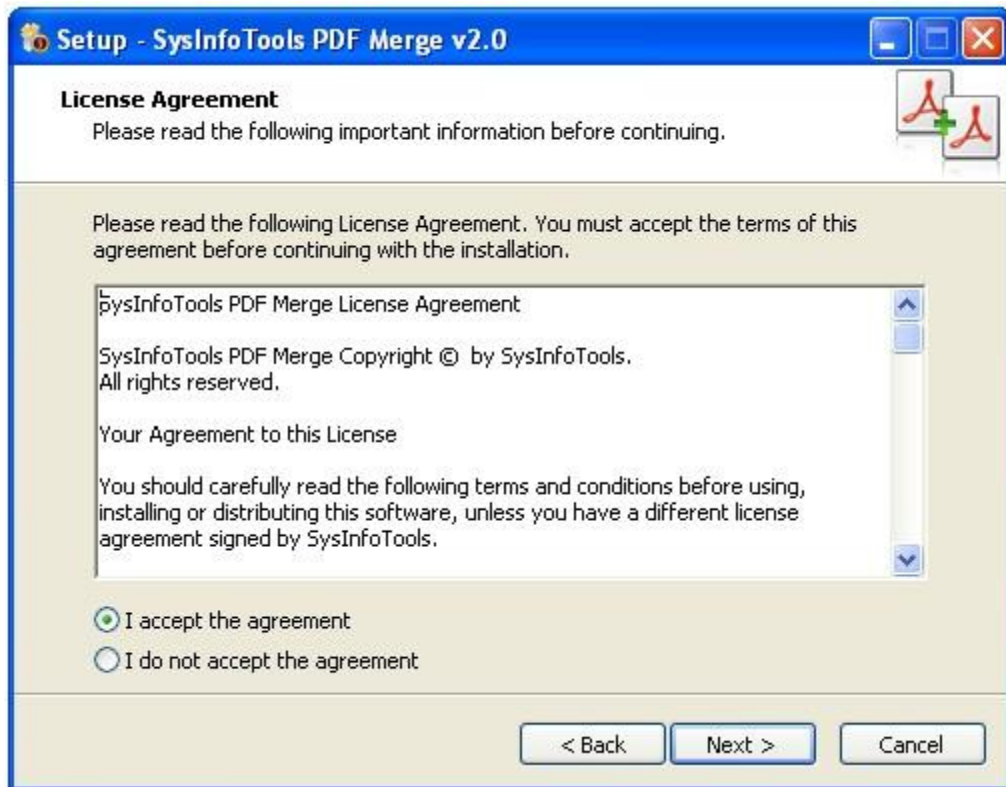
Setup - SysInfoTools PDF Merge v2.0

License Agreement
Please read the following important information before continuing.

Please read the following License Agreement. You must accept the terms of this agreement before continuing with the installation.

SysInfoTools PDF Merge License Agreement

SysInfoTools PDF Merge Copyright © by SysInfoTools.
All rights reserved.

Your Agreement to this License

You should carefully read the following terms and conditions before using, installing or distributing this software, unless you have a different license agreement signed by SysInfoTools.

I accept the agreement
I do not accept the agreement

< Back
Next >
Cancel